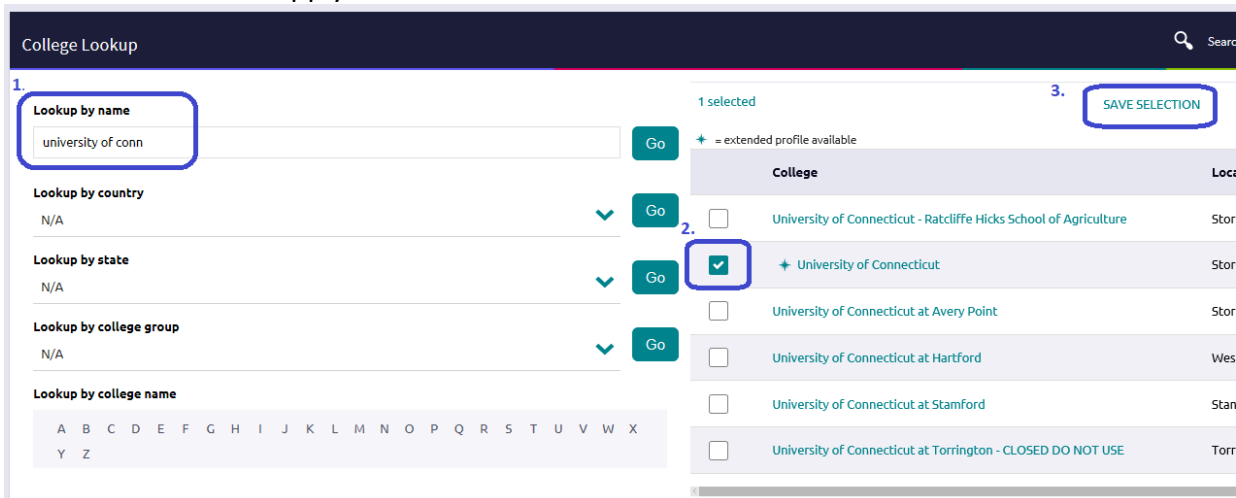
College Lookup

Searc

1.

Lookup by name

university of conn

Go

Lookup by country

N/A

Go

Lookup by state

N/A

Go

Lookup by college group

N/A

Go

Lookup by college name

A B C D E F G H I J K L M N O P Q R S T U V W X Y Z

1 selected

3.

SAVE SELECTION

✦ = extended profile available

| | College | Loca |
|---|---|---|
| | University of Connecticut - Ratcliffe Hicks School of Agriculture | Stor |
| 2. ✔ | ✦ University of Connecticut | Stor |
| | University of Connecticut at Avery Point | Stor |
| | University of Connecticut at Hartford | Wes |
| | University of Connecticut at Stamford | Stan |
| | University of Connecticut at Torrington - CLOSED DO NOT USE | Torr |